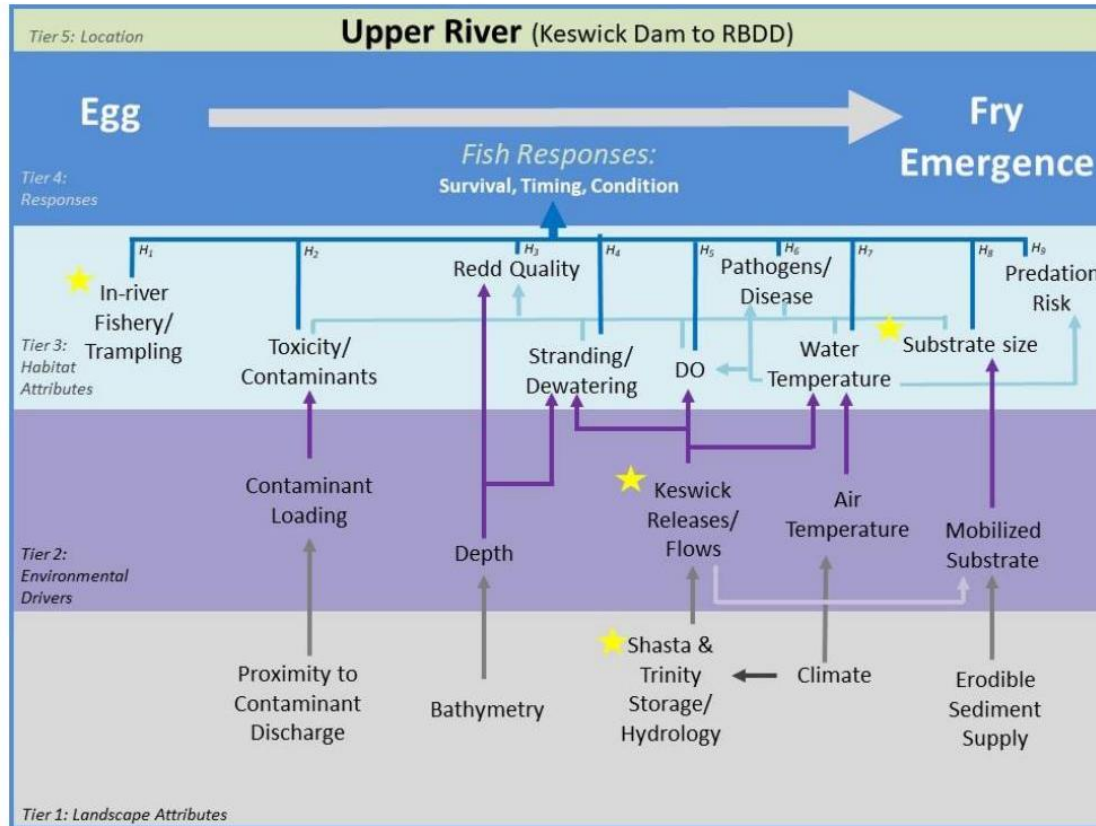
Tier 5: Location

Upper River (Keswick Dam to RBDD)

Egg

Fry Emergence

Fish Responses:
Survival, Timing, Condition

Tier 4: Responses

$H_1$ $H_2$ $H_3$ $H_4$ $H_5$ $H_6$ $H_7$ $H_8$ $H_9$

In-river Fishery/ Trampling

Toxicity/ Contaminants

Redd Quality

Stranding/ Dewatering

DO

Pathogens/ Disease

Water Temperature

Substrate size

Predation Risk

Tier 3: Habitat Attributes

Contaminant Loading

Depth

Keswick Releases/ Flows

Air Temperature

Mobilized Substrate

Tier 2: Environmental Drivers

Proximity to Contaminant Discharge

Bathymetry

Shasta & Trinity Storage/ Hydrology

Climate

Erodible Sediment Supply

Tier 1: Landscape Attributes